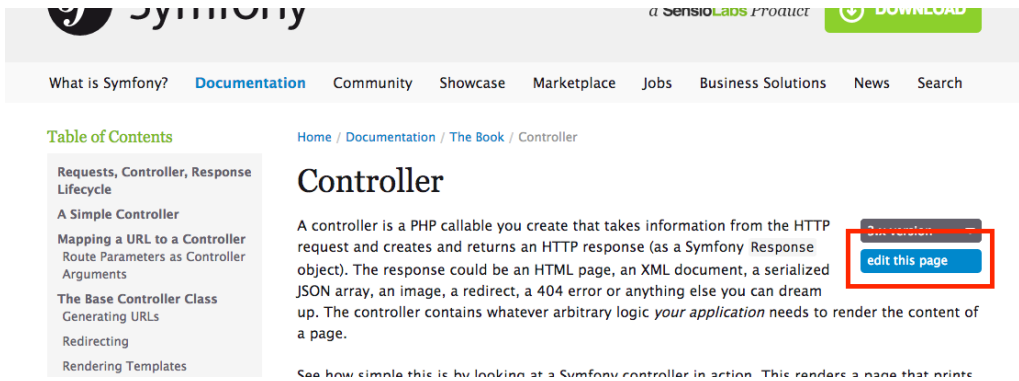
Symfony

a SensioLabs Product

DOWNLOAD

What is Symfony? Documentation Community Showcase Marketplace Jobs Business Solutions News Search

Table of Contents

Requests, Controller, Response Lifecycle

A Simple Controller

Mapping a URL to a Controller

Route Parameters as Controller Arguments

The Base Controller Class

Generating URLs

Redirecting

Rendering Templates

Home / Documentation / The Book / Controller

Controller

A controller is a PHP callable you create that takes information from the HTTP request and creates and returns an HTTP response (as a Symfony Response object). The response could be an HTML page, an XML document, a serialized JSON array, an image, a redirect, a 404 error or anything else you can dream up. The controller contains whatever arbitrary logic *your application* needs to render the content of a page.

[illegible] version

edit this page

See how simple this is by looking at a Symfony controller in action. This renders a page that prints